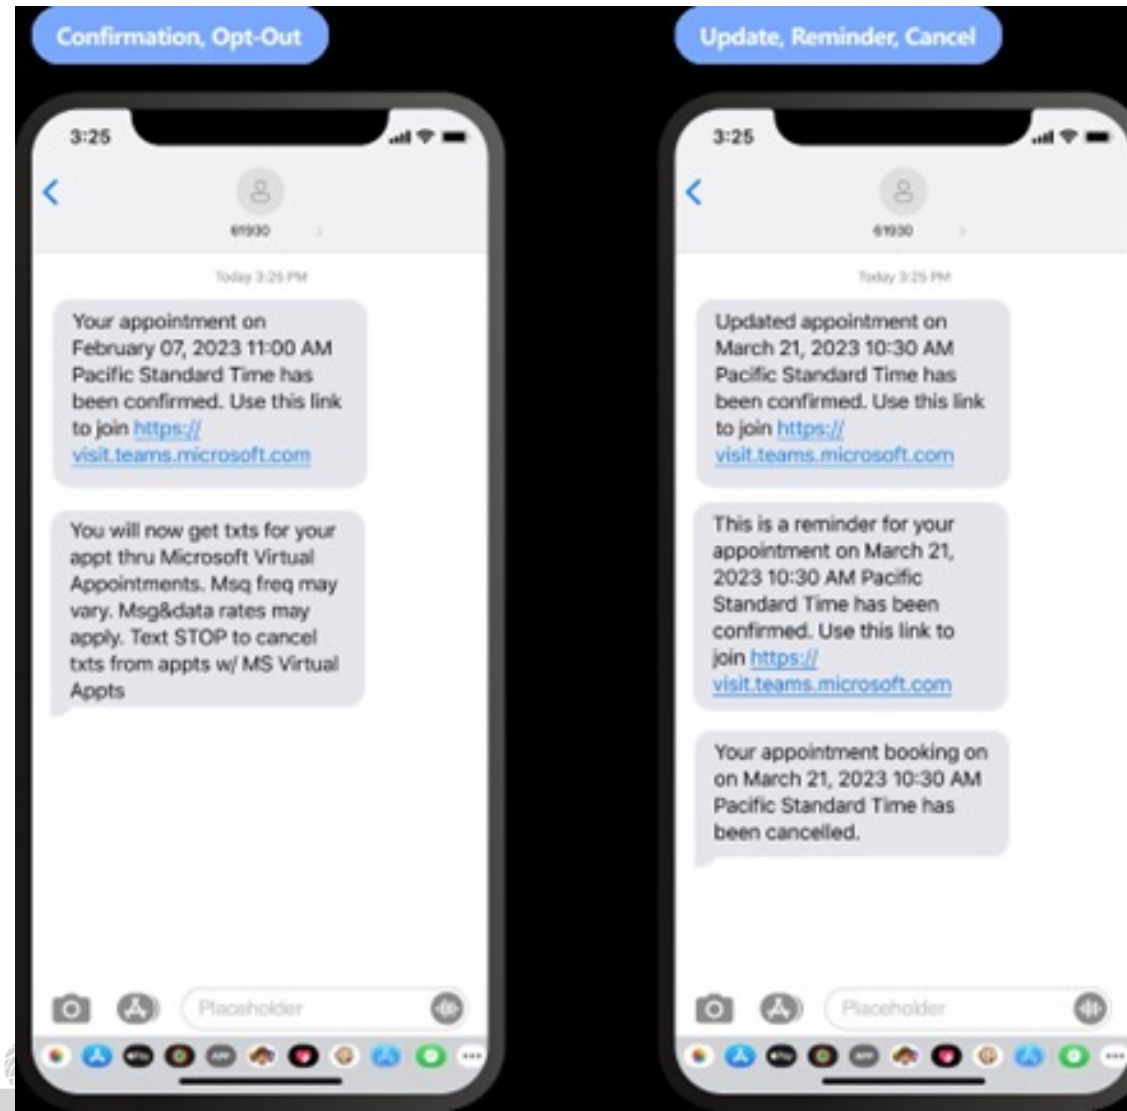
Confirmation, Opt-Out

3:25

61930

Today 3:25 PM

Your appointment on February 07, 2023 11:00 AM Pacific Standard Time has been confirmed. Use this link to join https://visit.teams.microsoft.com

You will now get txts for your appt thru Microsoft Virtual Appointments. Msg freq may vary. Msg&data rates may apply. Text STOP to cancel txts from appts w/ MS Virtual Appts

Placeholder

Update, Reminder, Cancel

3:25

61930

Today 3:25 PM

Updated appointment on March 21, 2023 10:30 AM Pacific Standard Time has been confirmed. Use this link to join https://visit.teams.microsoft.com

This is a reminder for your appointment on March 21, 2023 10:30 AM Pacific Standard Time has been confirmed. Use this link to join https://visit.teams.microsoft.com

Your appointment booking on on March 21, 2023 10:30 AM Pacific Standard Time has been cancelled.

Placeholder